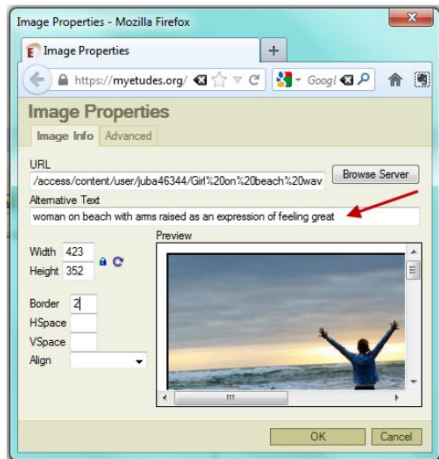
Image Properties - Mozilla Firefox

Image Properties

https://myetudes.org/

Googl

Image Properties

Image Info | Advanced

URL

/access/content/user/juba46344/Girl%20on%20beach%20wav

Browse Server

Alternative Text

woman on beach with arms raised as an expression of feeling great

Width 423

Height 352

Preview

Border 2

HSpace

VSpace

Align

OK

Cancel